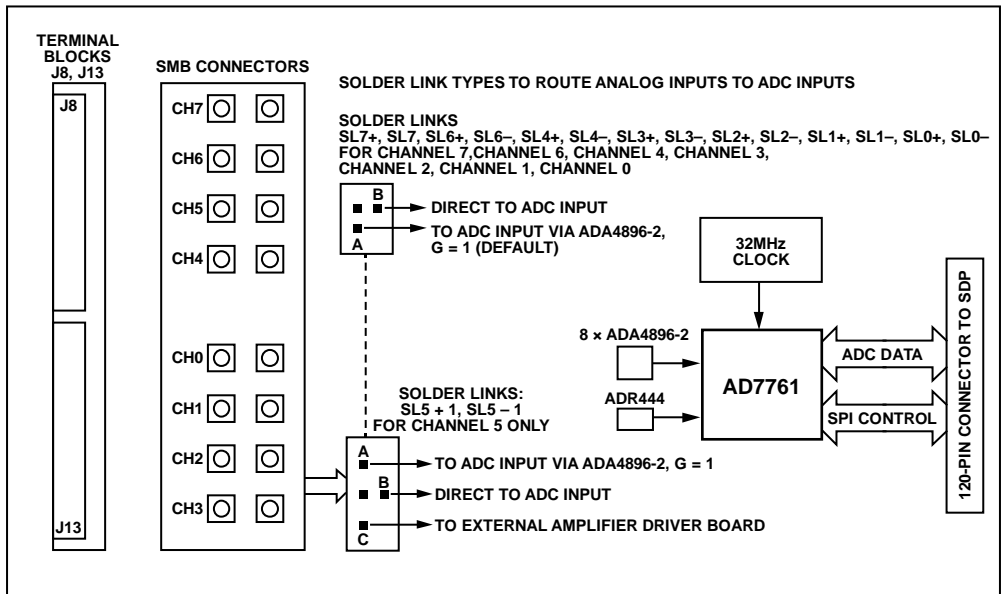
TERMINAL BLOCKS J8, J13

J8

J13

SMB CONNECTORS

CH7

CH6

CH5

CH4

CH0

CH1

CH2

CH3

SOLDER LINK TYPES TO ROUTE ANALOG INPUTS TO ADC INPUTS

SOLDER LINKS
SL7+, SL7, SL6+, SL6–, SL4+, SL4–, SL3+, SL3–, SL2+, SL2–, SL1+, SL1–, SL0+, SL0–
FOR CHANNEL 7,CHANNEL 6, CHANNEL 4, CHANNEL 3,
CHANNEL 2, CHANNEL 1, CHANNEL 0

B

DIRECT TO ADC INPUT

A

TO ADC INPUT VIA ADA4896-2,
G = 1 (DEFAULT)

32MHz CLOCK

8 × ADA4896-2

AD7761

ADC DATA

ADR444

SPI CONTROL

120-PIN CONNECTOR TO SDP

SOLDER LINKS:
SL5 + 1, SL5 – 1
FOR CHANNEL 5 ONLY

A

TO ADC INPUT VIA ADA4896-2, G = 1

B

DIRECT TO ADC INPUT

C

TO EXTERNAL AMPLIFIER DRIVER BOARD